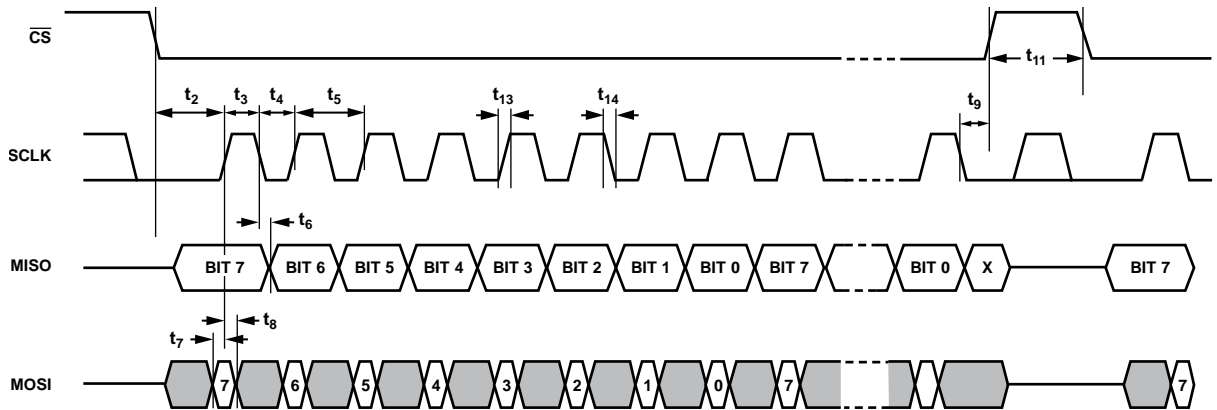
$\overline{CS}$

$t_{11}$

$t_2$ $t_3$ $t_4$ $t_5$ $t_{13}$ $t_{14}$ $t_9$

SCLK

$t_6$

MISO

BIT 7 BIT 6 BIT 5 BIT 4 BIT 3 BIT 2 BIT 1 BIT 0 BIT 7 BIT 0 X BIT 7

$t_7$ $t_8$

MOSI

7 6 5 4 3 2 1 0 7 7